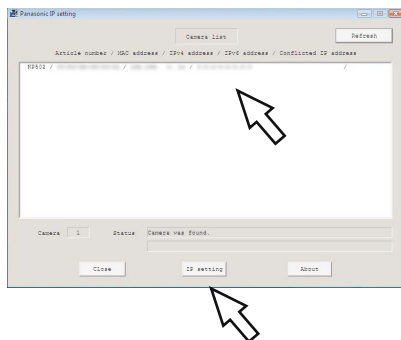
Panasonic IP setting

Camera list

Refresh

Article number / MAC address / IPv4 address / IPv6 address / Conflicted IP address

NP502 / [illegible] / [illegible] / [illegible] /

Camera 1 Status Camera was found.

Close

IP setting

About